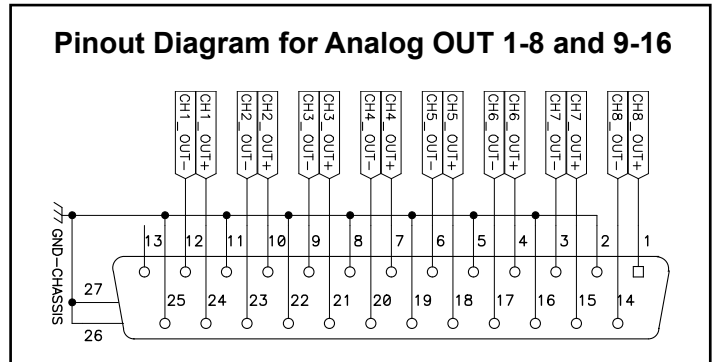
Pinout Diagram for Analog OUT 1-8 and 9-16

CH1_OUT−
CH1_OUT+
CH2_OUT−
CH2_OUT+
CH3_OUT−
CH3_OUT+
CH4_OUT−
CH4_OUT+
CH5_OUT−
CH5_OUT+
CH6_OUT−
CH6_OUT+
CH7_OUT−
CH7_OUT+
CH8_OUT−
CH8_OUT+

GND−CHASSIS

13 12 11 10 9 8 7 6 5 4 3 2 1
27
25 24 23 22 21 20 19 18 17 16 15 14
26